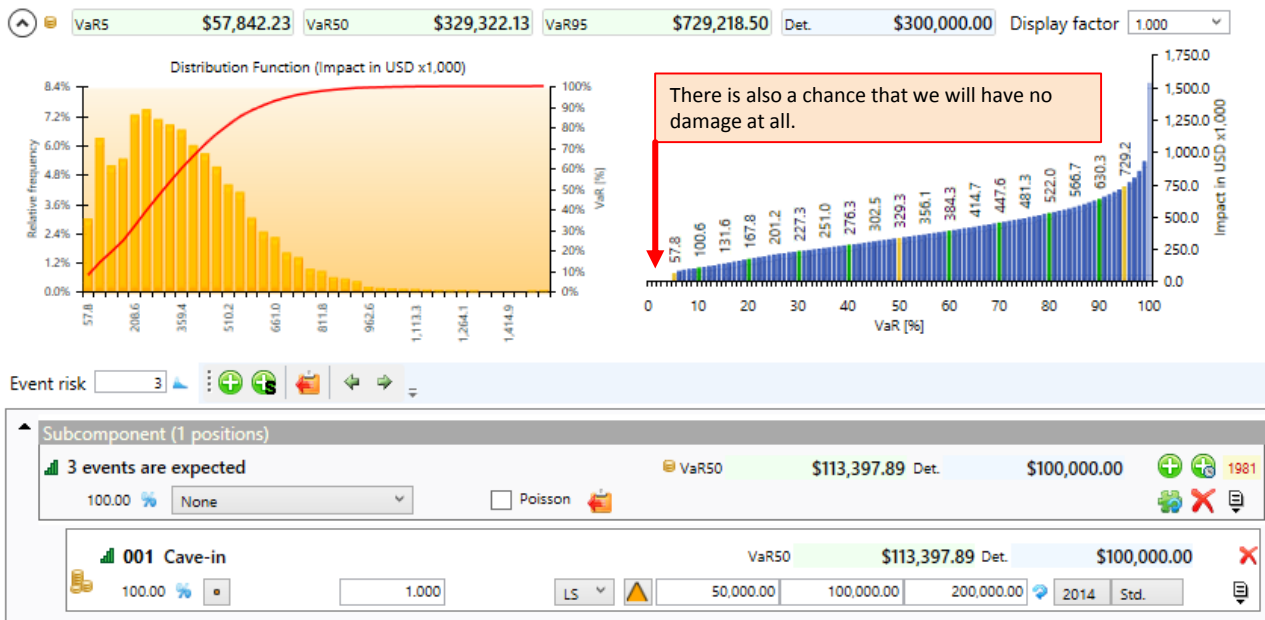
VaR5 $57,842.23 VaR50 $329,322.13 VaR95 $729,218.50 Det. $300,000.00 Display factor 1.000

Distribution Function (Impact in USD x1,000)

Relative frequency

8.4%
7.2%
6.0%
4.8%
3.6%
2.4%
1.2%
0.0%

57.8
208.6
359.4
510.2
661.0
811.8
962.6
1,113.3
1,264.1
1,414.9

100%
90%
80%
70%
60%
50%
40%
30%
20%
10%
0%

VaR [%]

There is also a chance that we will have no damage at all.

57.8
100.6
131.6
167.8
201.2
227.3
251.0
276.3
302.5
329.3
356.1
384.3
414.7
447.6
481.3
522.0
566.7
630.3
729.2

0 10 20 30 40 50 60 70 80 90 100

VaR [%]

1,750.0
1,500.0
1,250.0
1,000.0
750.0
500.0
250.0
0.0

Impact in USD x1,000

Event risk 3

Subcomponent (1 positions)

3 events are expected

VaR50 $113,397.89 Det. $100,000.00 1981

100.00 % None

Poisson

001 Cave-in

VaR50 $113,397.89 Det. $100,000.00

100.00 % 1.000 LS 50,000.00 100,000.00 200,000.00 2014 Std.